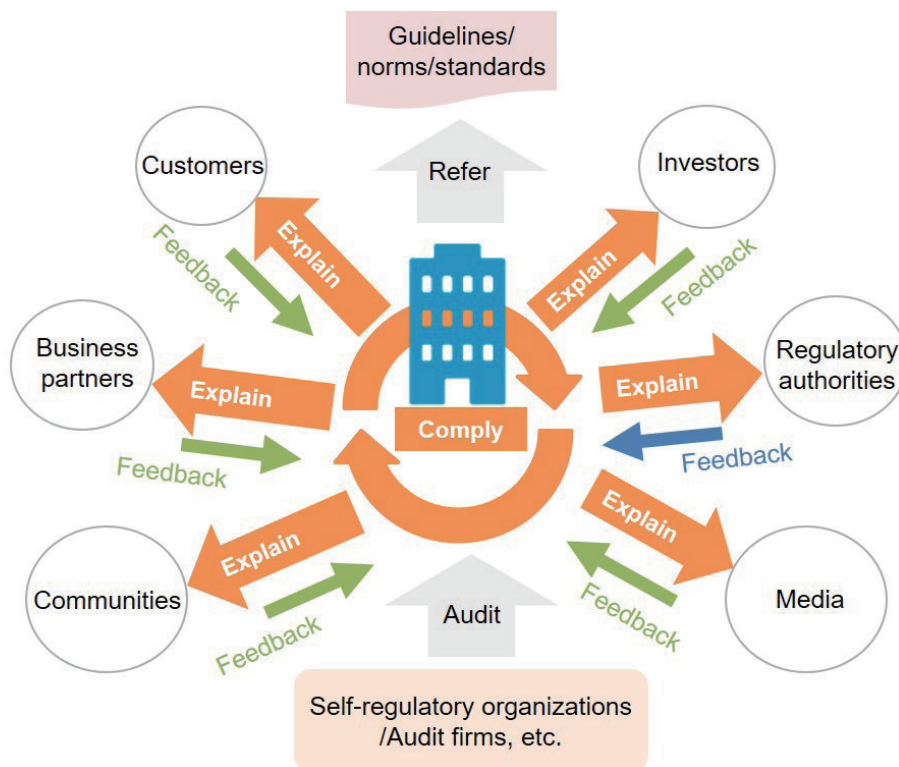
Guidelines/
norms/standards

Refer

Customers

Explain

Feedback

Investors

Explain

Feedback

Business partners

Explain

Feedback

Comply

Regulatory authorities

Explain

Feedback

Communities

Explain

Feedback

Audit

Media

Explain

Feedback

Self-regulatory organizations
/Audit firms, etc.